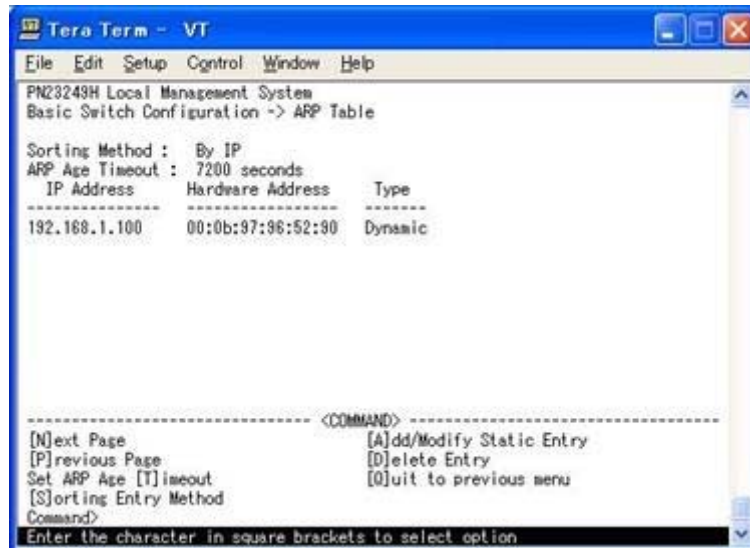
Tera Term - VT

File Edit Setup Control Window Help

PN23249H Local Management System
Basic Switch Configuration -> ARP Table

Sorting Method : By IP
ARP Age Timeout : 7200 seconds
IP Address Hardware Address Type
---------------- ----------------- -------
192.168.1.100 00:0b:97:96:52:90 Dynamic

----------------------------------- <COMMAND> -----------------------------------
[N]ext Page [A]dd/Modify Static Entry
[P]revious Page [D]elete Entry
Set ARP Age [T]imeout [Q]uit to previous menu
[S]orting Entry Method
Command>
Enter the character in square brackets to select option